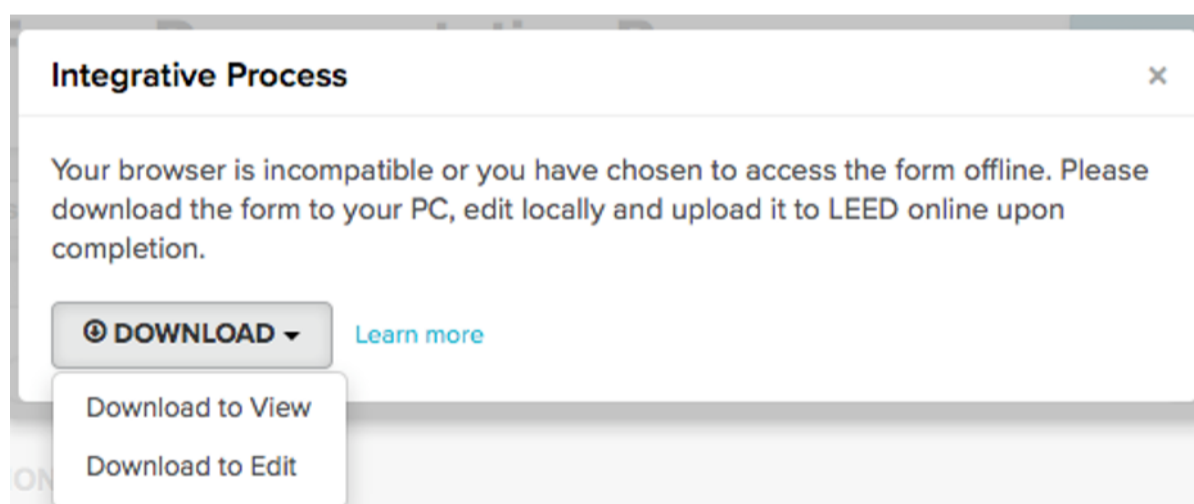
Integrative Process

×

Your browser is incompatible or you have chosen to access the form offline. Please download the form to your PC, edit locally and upload it to LEED online upon completion.

DOWNLOAD

Learn more

Download to View

Download to Edit